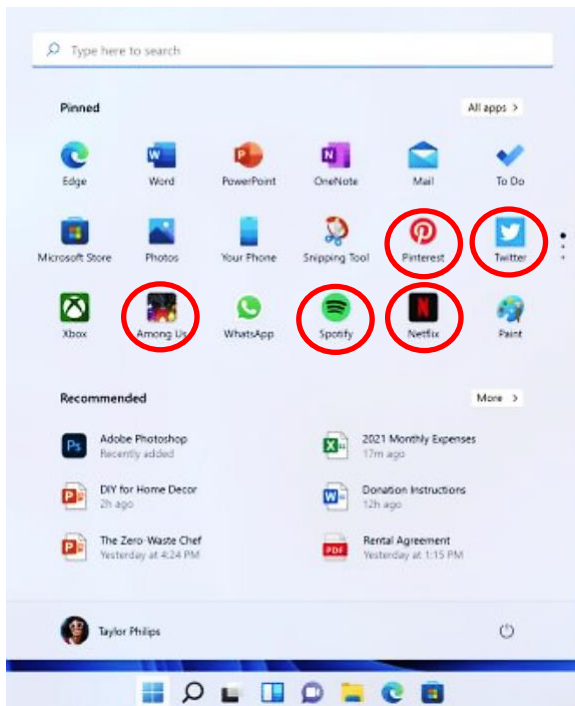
Type here to search

Pinned

All apps >

Edge
Word
PowerPoint
OneNote
Mail
To Do

Microsoft Store
Photos
Your Phone
Snipping Tool
Pinterest
Twitter

Xbox
Among Us
WhatsApp
Spotify
Netflix
Paint

Recommended

More >

Adobe Photoshop
Recently added

2021 Monthly Expenses
17m ago

DIY for Home Decor
2h ago

Donation Instructions
12h ago

The Zero-Waste Chef
Yesterday at 4:24 PM

Rental Agreement
Yesterday at 1:15 PM

Taylor Philips